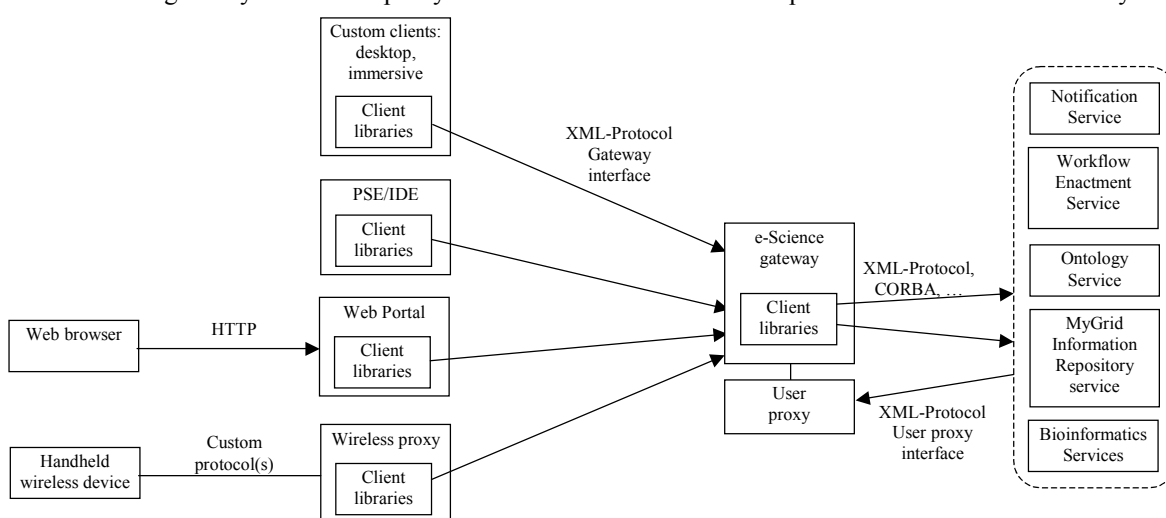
Custom clients: desktop, immersive

Client libraries

PSE/IDE

Client libraries

Web browser

HTTP

Web Portal

Client libraries

Handheld wireless device

Custom protocol(s)

Wireless proxy

Client libraries

XML-Protocol Gateway interface

e-Science gateway

Client libraries

User proxy

XML-Protocol, CORBA, …

XML-Protocol User proxy interface

Notification Service

Workflow Enactment Service

Ontology Service

MyGrid Information Repository service

Bioinformatics Services